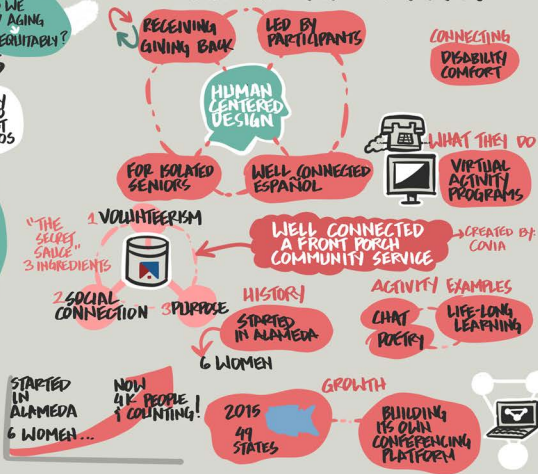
WE
AGING
EQUITABLY?

Y
T
DS

RECEIVING
GIVING BACK

LED BY
PARTICIPANTS

HUMAN
CENTERED
DESIGN

CONNECTING
DISABILITY
COMFORT

WHAT THEY DO

VIRTUAL
ACTIVITY
PROGRAMS

FOR ISOLATED
SENIORS

WELL CONNECTED
ESPAÑOL

"THE
SECRET
SAUCE"
3 INGREDIENTS

1 VOLUNTEERISM

2 SOCIAL
CONNECTION

3 PURPOSE

WELL CONNECTED
A FRONT PORCH
COMMUNITY SERVICE

CREATED BY:
COVIA

ACTIVITY EXAMPLES

CHAT

POETRY

LIFE-LONG
LEARNING

HISTORY

STARTED
IN ALAMEDA

6 WOMEN

STARTED
IN
ALAMEDA
6 WOMEN...

NOW
4K PEOPLE
& COUNTING!

GROWTH

2015

49
STATES

BUILDING
ITS OWN
CONFERENCING
PLATFORM